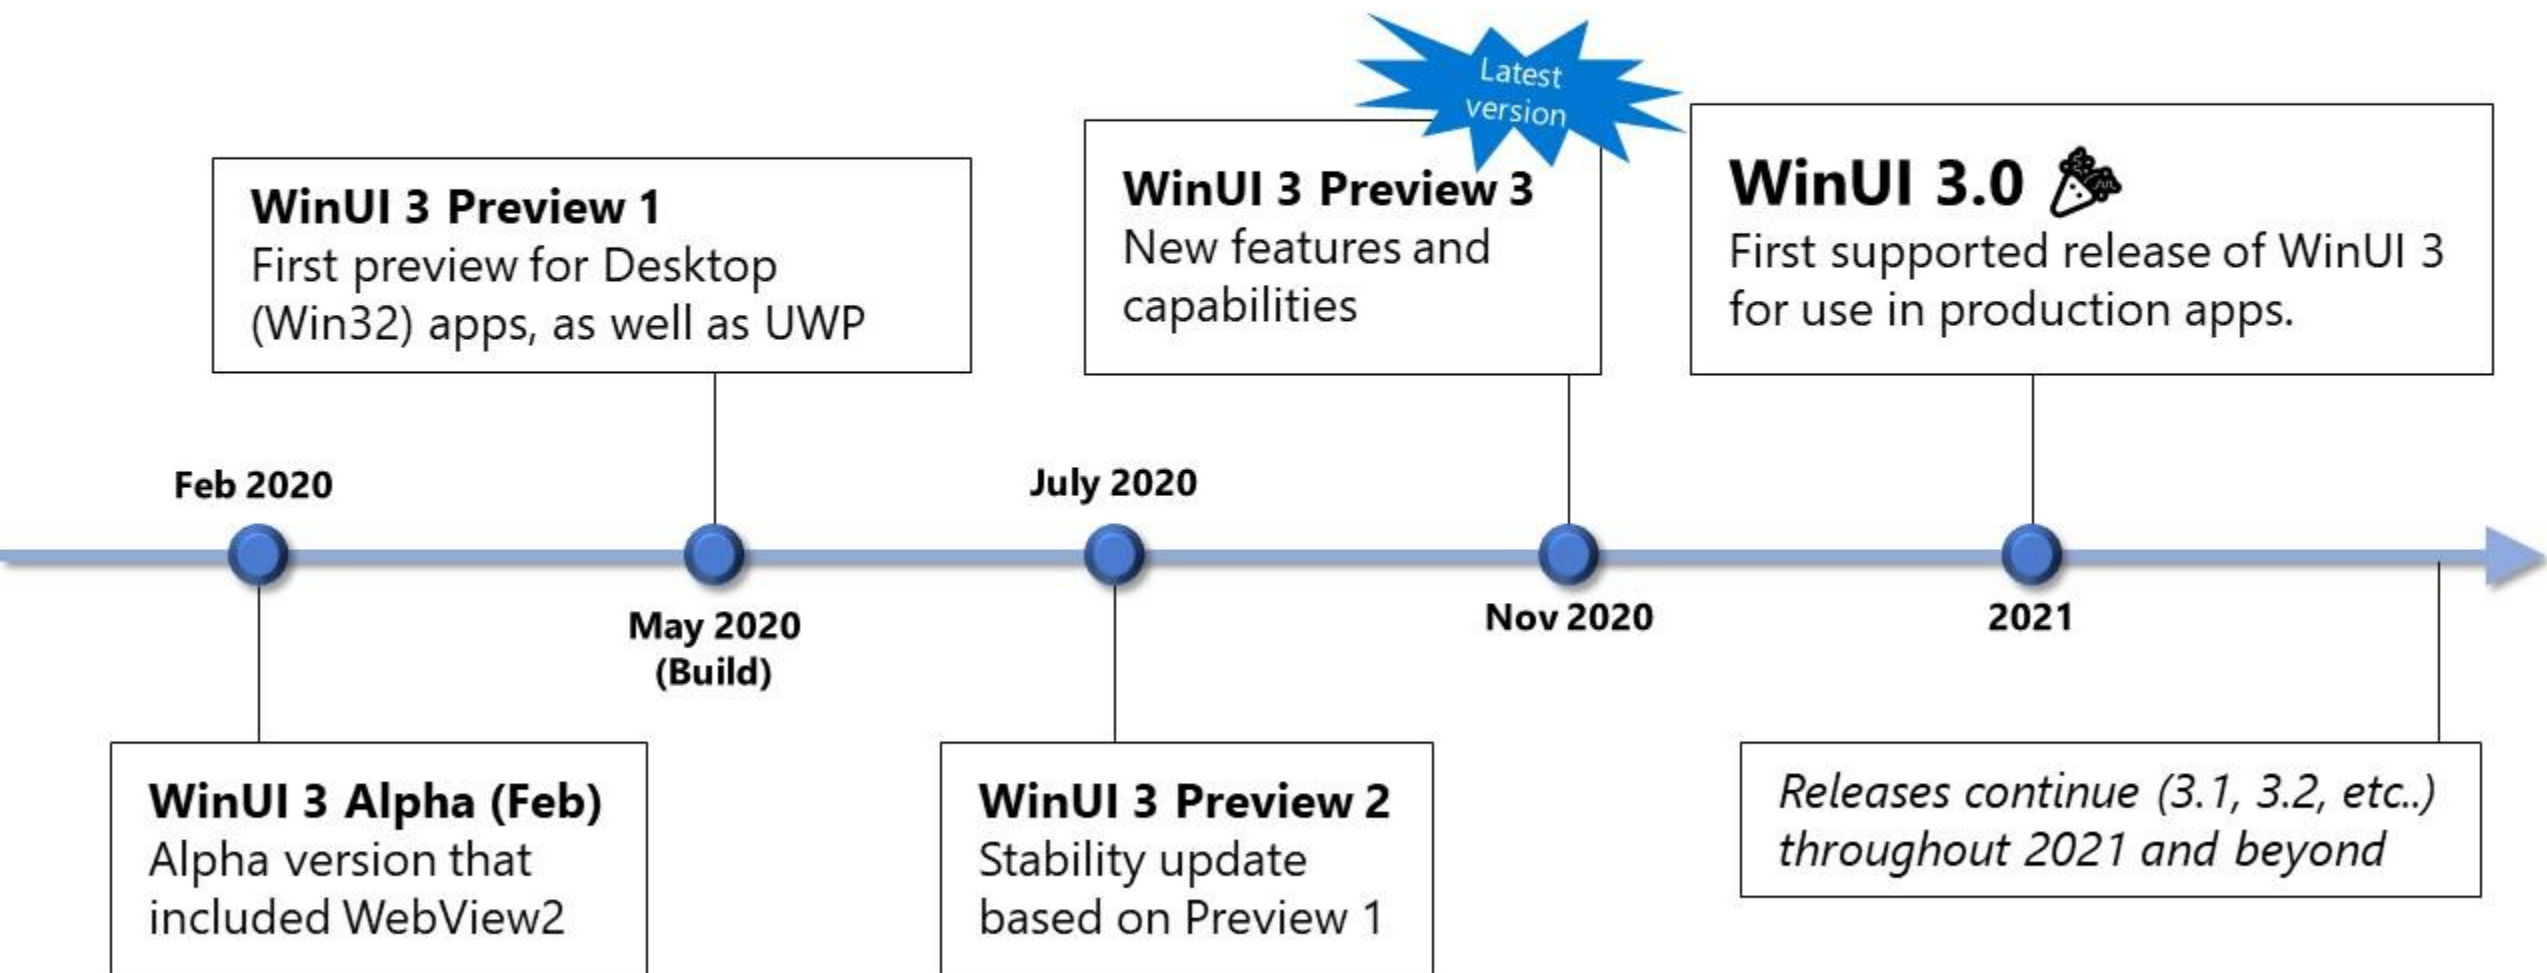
Latest version

WinUI 3 Preview 1
First preview for Desktop (Win32) apps, as well as UWP

WinUI 3 Preview 3
New features and capabilities

WinUI 3.0
First supported release of WinUI 3 for use in production apps.

Feb 2020

July 2020

May 2020 (Build)

Nov 2020

2021

WinUI 3 Alpha (Feb)
Alpha version that included WebView2

WinUI 3 Preview 2
Stability update based on Preview 1

*Releases continue (3.1, 3.2, etc.) throughout 2021 and beyond*